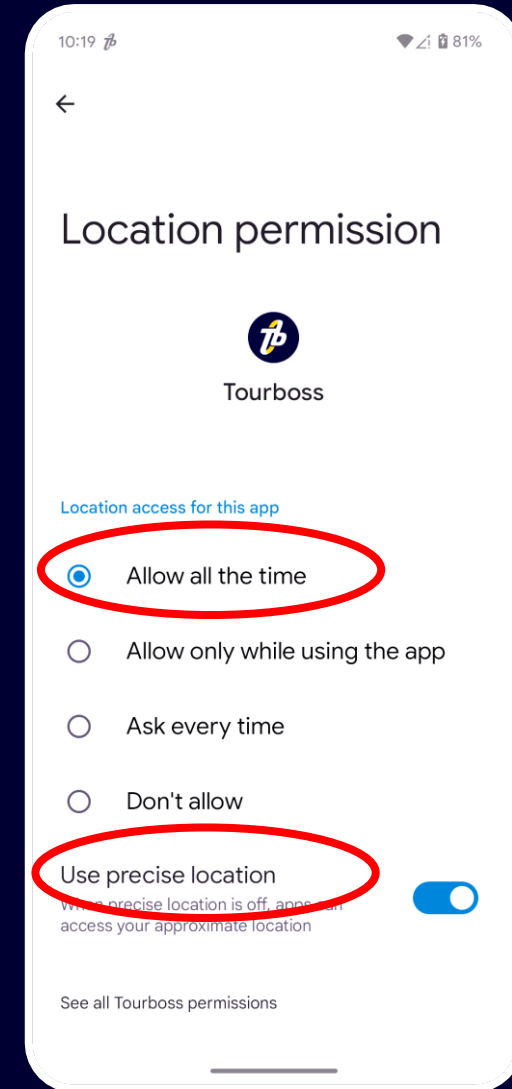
10:19 81%

Location permission

Tourboss

Location access for this app

Allow all the time

Allow only while using the app

Ask every time

Don't allow

Use precise location

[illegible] precise location is off, apps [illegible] access your approximate location

See all Tourboss permissions